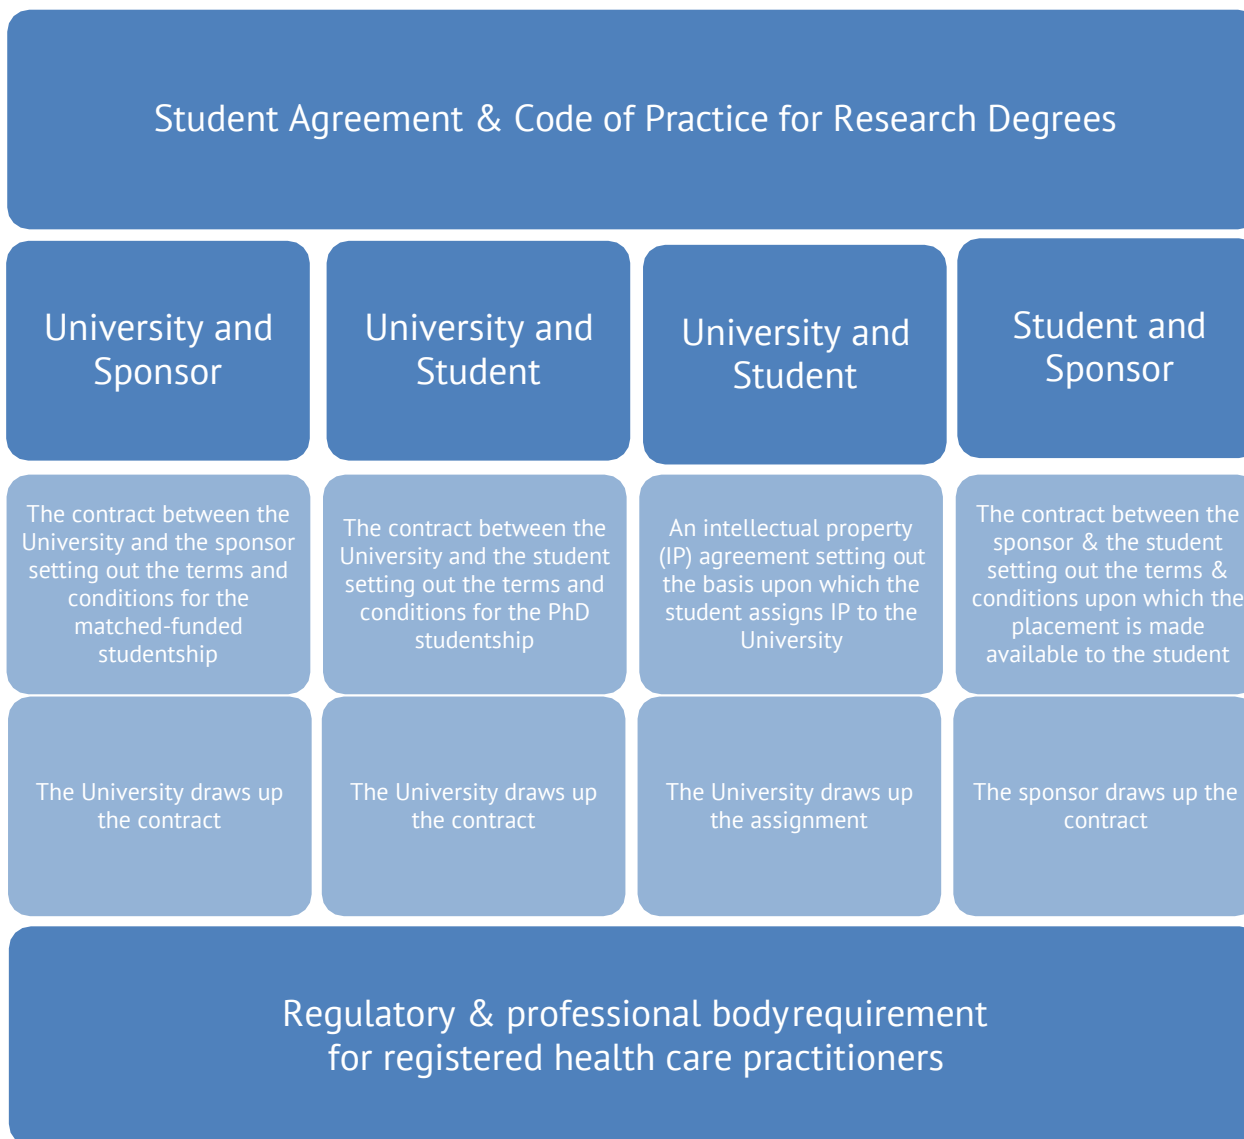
Student Agreement & Code of Practice for Research Degrees

University and Sponsor

University and Student

University and Student

Student and Sponsor

The contract between the University and the sponsor setting out the terms and conditions for the matched-funded studentship

The contract between the University and the student setting out the terms and conditions for the PhD studentship

An intellectual property (IP) agreement setting out the basis upon which the student assigns IP to the University

The contract between the sponsor & the student setting out the terms & conditions upon which the placement is made available to the student

The University draws up the contract

The University draws up the contract

The University draws up the assignment

The sponsor draws up the contract

Regulatory & professional bodyrequirement for registered health care practitioners